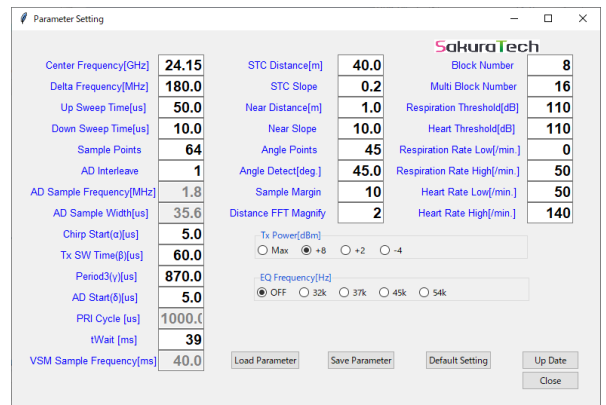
Parameter Setting

SakuraTech

Center Frequency[GHz] 24.15
Delta Frequency[MHz] 180.0
Up Sweep Time[us] 50.0
Down Sweep Time[us] 10.0
Sample Points 64
AD Interleave 1
AD Sample Frequency[MHz] 1.8
AD Sample Width[us] 35.6
Chirp Start(α)[us] 5.0
Tx SW Time(β)[us] 60.0
Period3(γ)[us] 870.0
AD Start(δ)[us] 5.0
PRI Cycle [us] 1000.0
tWait [ms] 39
VSM Sample Frequency[ms] 40.0

STC Distance[m] 40.0
STC Slope 0.2
Near Distance[m] 1.0
Near Slope 10.0
Angle Points 45
Angle Detect[deg.] 45.0
Sample Margin 10
Distance FFT Magnify 2

Tx Power[dBm]
Max +8 +2 -4

EQ Frequency[Hz]
OFF 32k 37k 45k 54k

Block Number 8
Multi Block Number 16
Respiration Threshold[dB] 110
Heart Threshold[dB] 110
Respiration Rate Low[/min.] 0
Respiration Rate High[/min.] 50
Heart Rate Low[/min.] 50
Heart Rate High[/min.] 140

Load Parameter
Save Parameter
Default Setting
Up Date
Close